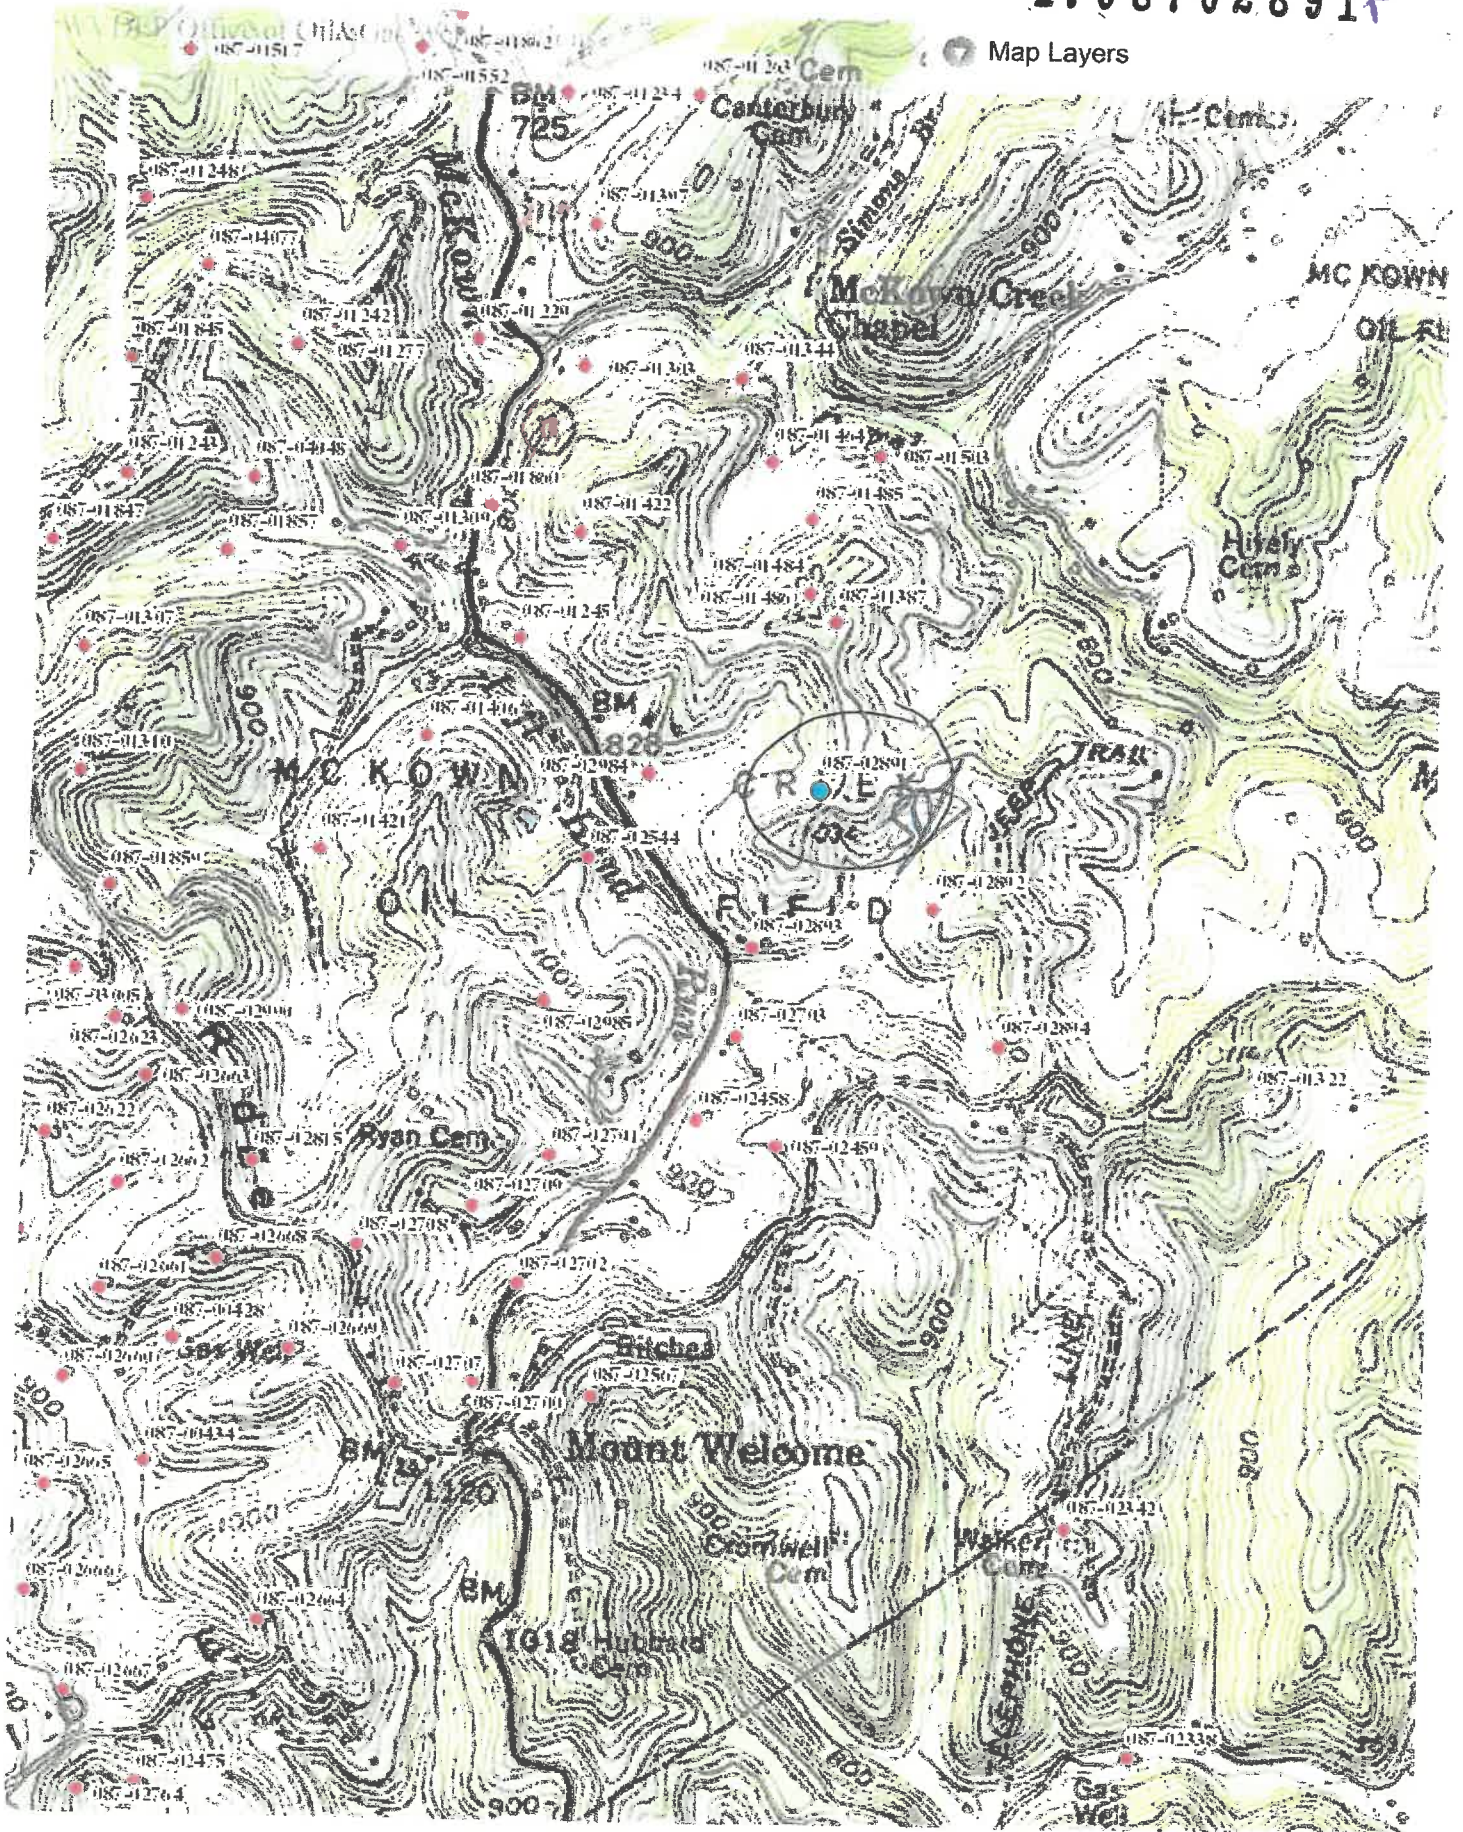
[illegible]0870289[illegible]

WVDEP Office of Oil and Gas

Map Layers

087-01517
087-01552
087-01263 Cem
BM 725
087-01234
Canterbury Cem
087-01248
McKown
087-01301
Simons
900
087-04077
McKown Creek Chapel
MC KOWN
OIL FI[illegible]
087-01845
087-01242
087-01277
087-01220
087-01303
087-01344
087-01243
087-04048
087-01860
087-01464
087-01503
087-01847
087-01857
087-01309
087-01422
087-01485
Hively Cem
087-01484
087-01486
087-01387
087-01307
087-01245
800
900
BM
087-01416
828
087-01310
M C K O W N
087-02984
087-02891
C R E E K
1036
TRAIL
JEEP
087-01421
087-02544
Bend
087-01859
O I L
F I E L D
087-02892
087-02893
1000
Run
087-02900
087-02985
087-02703
087-02814
087-02623
087-02663
087-01322
087-02622
087-02458
087-02815
Ryan Cem
087-02701
087-02459
Ridge
087-02662
087-02709
900
087-02708
087-02668
087-02661
087-02702
087-04428
087-02669
LINE
087-02667
Gas Well
Hitches
087-02707
087-02700
087-02567
900
087-04434
BM
Mount Welcome
087-02665
1120
087-02342
Cromwell Cem
Walker Cem
087-02666
BM
087-02664
1018 Hubbard Cem
TELEPHONE
087-02667
087-02338
087-02475
087-02764
900
Gas Well
900